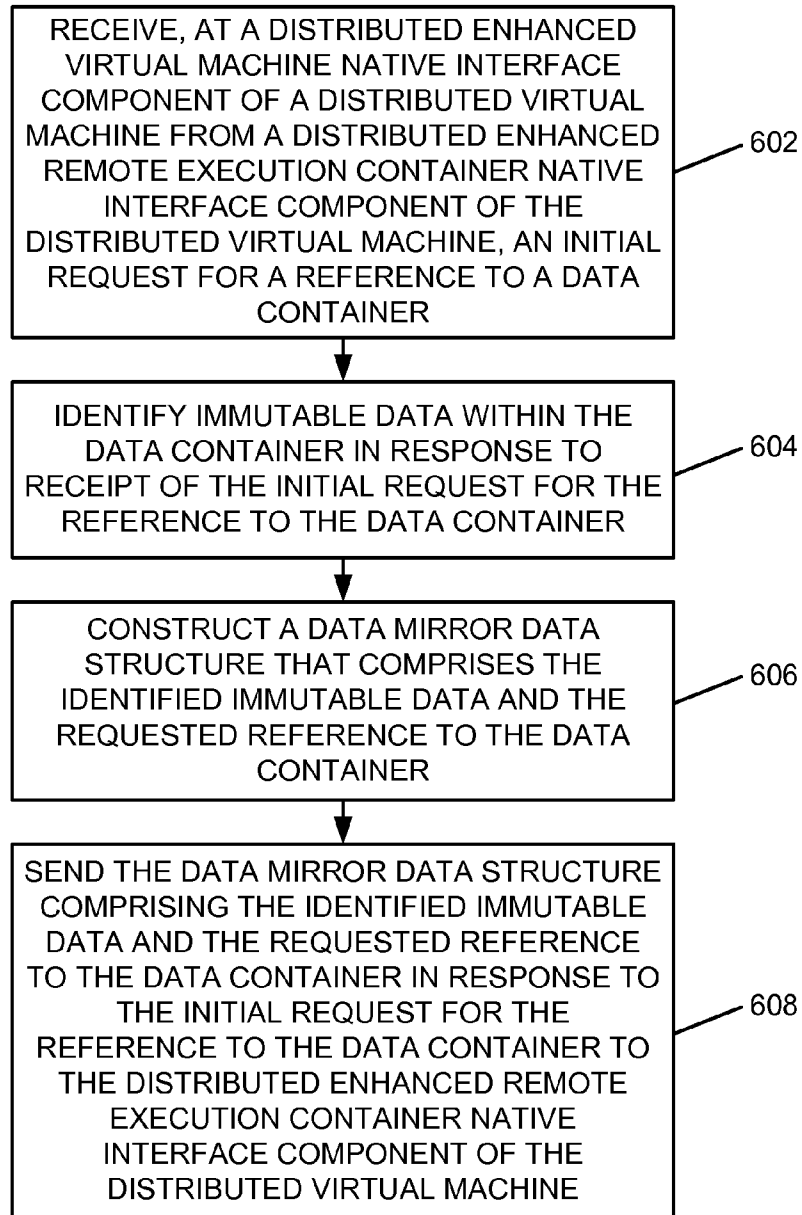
RECEIVE, AT A DISTRIBUTED ENHANCED VIRTUAL MACHINE NATIVE INTERFACE COMPONENT OF A DISTRIBUTED VIRTUAL MACHINE FROM A DISTRIBUTED ENHANCED REMOTE EXECUTION CONTAINER NATIVE INTERFACE COMPONENT OF THE DISTRIBUTED VIRTUAL MACHINE, AN INITIAL REQUEST FOR A REFERENCE TO A DATA CONTAINER

602

IDENTIFY IMMUTABLE DATA WITHIN THE DATA CONTAINER IN RESPONSE TO RECEIPT OF THE INITIAL REQUEST FOR THE REFERENCE TO THE DATA CONTAINER

604

CONSTRUCT A DATA MIRROR DATA STRUCTURE THAT COMPRISES THE IDENTIFIED IMMUTABLE DATA AND THE REQUESTED REFERENCE TO THE DATA CONTAINER

606

SEND THE DATA MIRROR DATA STRUCTURE COMPRISING THE IDENTIFIED IMMUTABLE DATA AND THE REQUESTED REFERENCE TO THE DATA CONTAINER IN RESPONSE TO THE INITIAL REQUEST FOR THE REFERENCE TO THE DATA CONTAINER TO THE DISTRIBUTED ENHANCED REMOTE EXECUTION CONTAINER NATIVE INTERFACE COMPONENT OF THE DISTRIBUTED VIRTUAL MACHINE

608